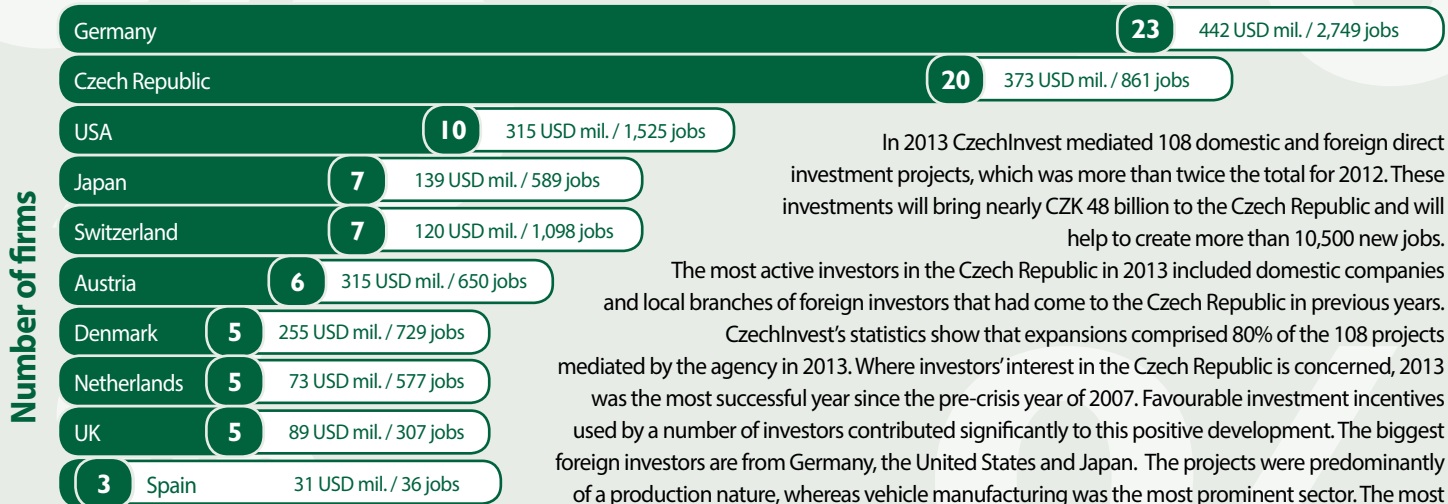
Number of firms

| Country | Number of firms | Investment / Jobs |
|---|---|---|
| Germany | 23 | 442 USD mil. / 2,749 jobs |
| Czech Republic | 20 | 373 USD mil. / 861 jobs |
| USA | 10 | 315 USD mil. / 1,525 jobs |
| Japan | 7 | 139 USD mil. / 589 jobs |
| Switzerland | 7 | 120 USD mil. / 1,098 jobs |
| Austria | 6 | 315 USD mil. / 650 jobs |
| Denmark | 5 | 255 USD mil. / 729 jobs |
| Netherlands | 5 | 73 USD mil. / 577 jobs |
| UK | 5 | 89 USD mil. / 307 jobs |
| Spain | 3 | 31 USD mil. / 36 jobs |

In 2013 CzechInvest mediated 108 domestic and foreign direct investment projects, which was more than twice the total for 2012. These investments will bring nearly CZK 48 billion to the Czech Republic and will help to create more than 10,500 new jobs.

The most active investors in the Czech Republic in 2013 included domestic companies and local branches of foreign investors that had come to the Czech Republic in previous years. CzechInvest's statistics show that expansions comprised 80% of the 108 projects mediated by the agency in 2013. Where investors' interest in the Czech Republic is concerned, 2013 was the most successful year since the pre-crisis year of 2007. Favourable investment incentives used by a number of investors contributed significantly to this positive development. The biggest foreign investors are from Germany, the United States and Japan. The projects were predominantly of a production nature, whereas vehicle manufacturing was the most prominent sector. The most